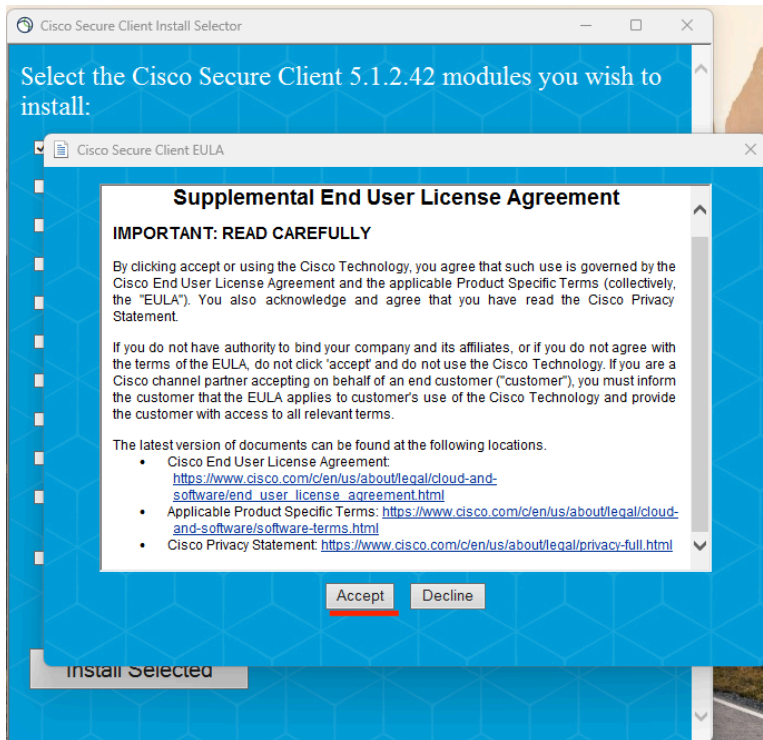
Cisco Secure Client Install Selector

Select the Cisco Secure Client 5.1.2.42 modules you wish to install:

Cisco Secure Client EULA

Supplemental End User License Agreement

IMPORTANT: READ CAREFULLY

By clicking accept or using the Cisco Technology, you agree that such use is governed by the Cisco End User License Agreement and the applicable Product Specific Terms (collectively, the "EULA"). You also acknowledge and agree that you have read the Cisco Privacy Statement.

If you do not have authority to bind your company and its affiliates, or if you do not agree with the terms of the EULA, do not click 'accept' and do not use the Cisco Technology. If you are a Cisco channel partner accepting on behalf of an end customer ("customer"), you must inform the customer that the EULA applies to customer's use of the Cisco Technology and provide the customer with access to all relevant terms.

The latest version of documents can be found at the following locations.

- Cisco End User License Agreement: https://www.cisco.com/c/en/us/about/legal/cloud-and-software/end_user_license_agreement.html
- Applicable Product Specific Terms: https://www.cisco.com/c/en/us/about/legal/cloud-and-software/software-terms.html
- Cisco Privacy Statement: https://www.cisco.com/c/en/us/about/legal/privacy-full.html

Accept Decline

Install Selected